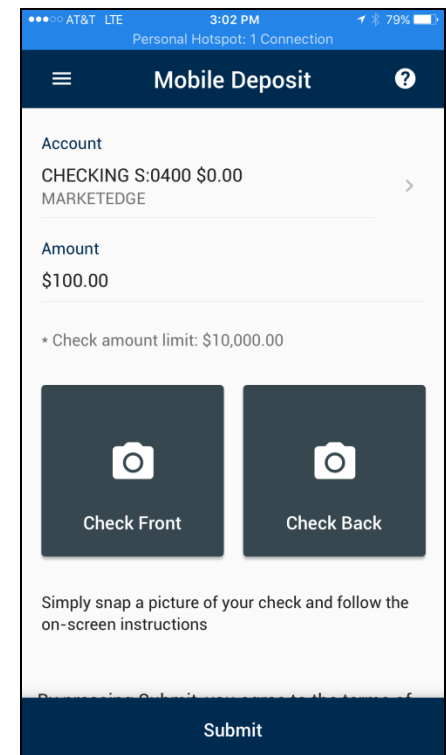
●●●○○ AT&T LTE 3:02 PM 79%
Personal Hotspot: 1 Connection

Mobile Deposit

Account
CHECKING S:0400 $0.00
MARKETEDGE

Amount
$100.00

* Check amount limit: $10,000.00

Check Front

Check Back

Simply snap a picture of your check and follow the on-screen instructions

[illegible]

Submit